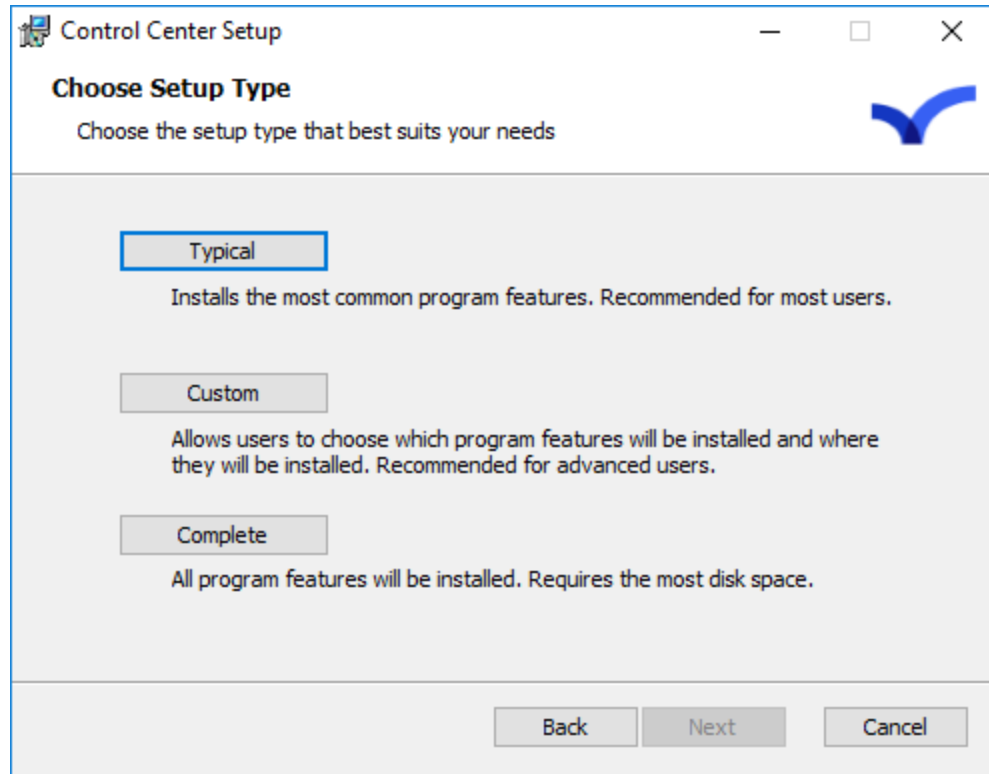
Control Center Setup

Choose Setup Type

Choose the setup type that best suits your needs

Typical

Installs the most common program features. Recommended for most users.

Custom

Allows users to choose which program features will be installed and where they will be installed. Recommended for advanced users.

Complete

All program features will be installed. Requires the most disk space.

Back
Next
Cancel